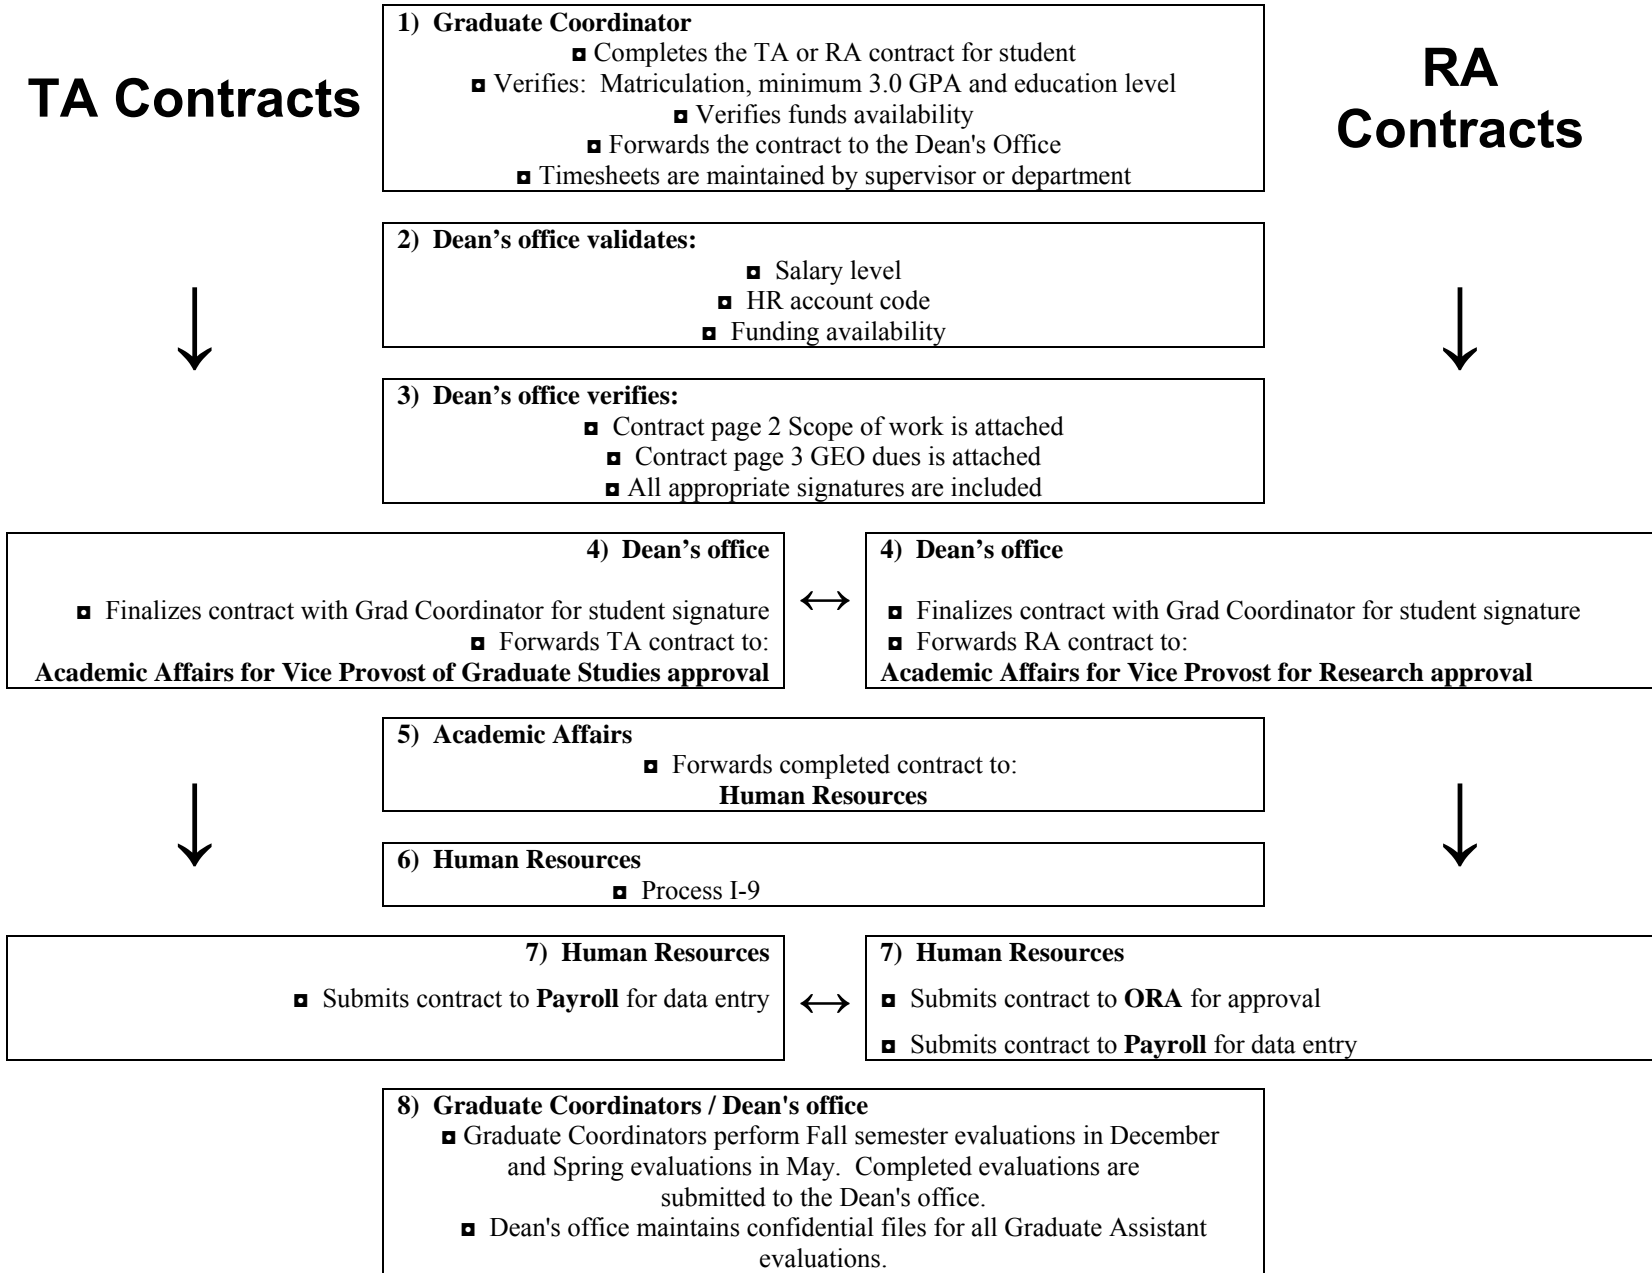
TA Contracts

1) Graduate Coordinator
◘ Completes the TA or RA contract for student
◘ Verifies: Matriculation, minimum 3.0 GPA and education level
◘ Verifies funds availability
◘ Forwards the contract to the Dean's Office
◘ Timesheets are maintained by supervisor or department

RA Contracts

2) Dean's office validates:
◘ Salary level
◘ HR account code
◘ Funding availability

3) Dean's office verifies:
◘ Contract page 2 Scope of work is attached
◘ Contract page 3 GEO dues is attached
◘ All appropriate signatures are included

4) Dean's office
◘ Finalizes contract with Grad Coordinator for student signature
◘ Forwards TA contract to:
Academic Affairs for Vice Provost of Graduate Studies approval

4) Dean's office
◘ Finalizes contract with Grad Coordinator for student signature
◘ Forwards RA contract to:
Academic Affairs for Vice Provost for Research approval

5) Academic Affairs
◘ Forwards completed contract to:
Human Resources

6) Human Resources
◘ Process I-9

7) Human Resources
◘ Submits contract to Payroll for data entry

7) Human Resources
◘ Submits contract to ORA for approval
◘ Submits contract to Payroll for data entry

8) Graduate Coordinators / Dean's office
◘ Graduate Coordinators perform Fall semester evaluations in December and Spring evaluations in May. Completed evaluations are submitted to the Dean's office.
◘ Dean's office maintains confidential files for all Graduate Assistant evaluations.